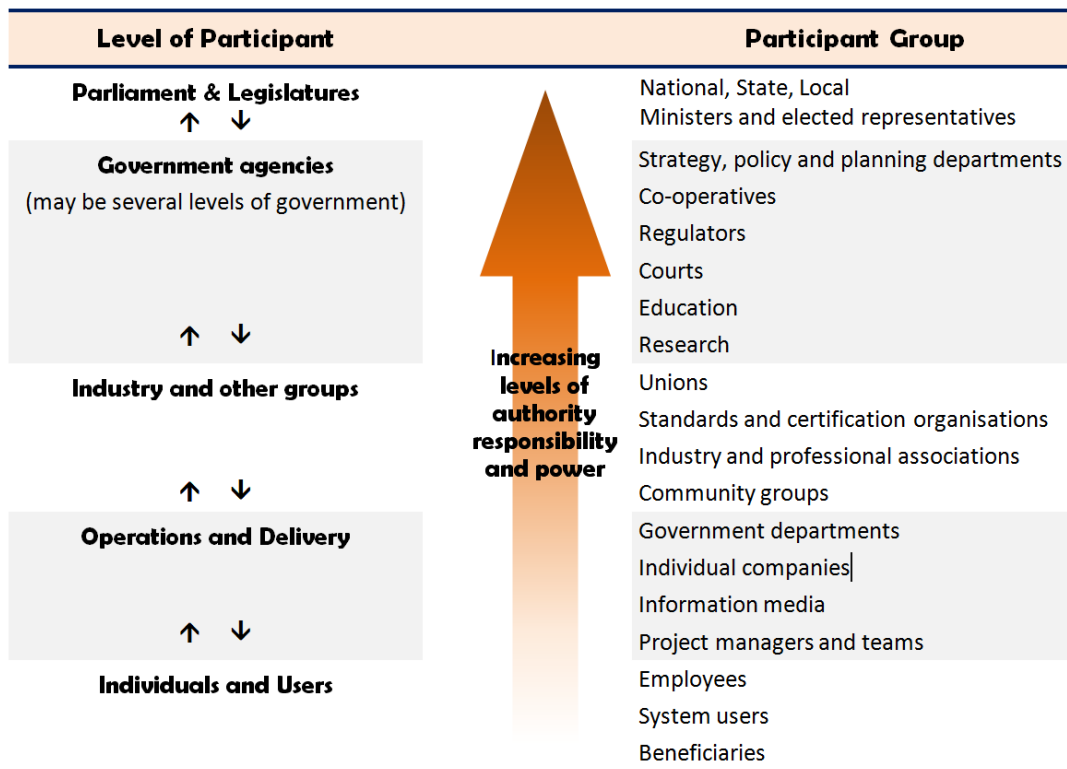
| Level of Participant | Participant Group |
|---|---|
| Parliament & Legislatures ↑ ↓ | National, State, Local<br>Ministers and elected representatives |
| Government agencies (may be several levels of government) ↑ ↓ | Strategy, policy and planning departments<br>Co-operatives<br>Regulators<br>Courts<br>Education<br>Research |
| Industry and other groups ↑ ↓ | Unions<br>Standards and certification organisations<br>Industry and professional associations<br>Community groups |
| Operations and Delivery ↑ ↓ | Government departments<br>Individual companies<br>Information media<br>Project managers and teams |
| Individuals and Users | Employees<br>System users<br>Beneficiaries |

Increasing levels of authority responsibility and power